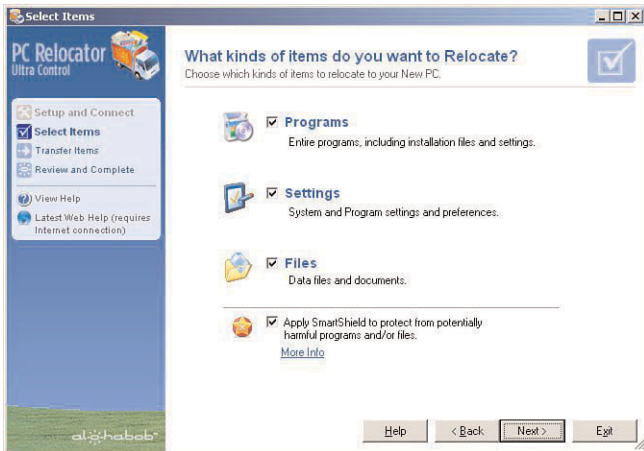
Select Items

PC Relocator
Ultra Control

Setup and Connect
Select Items
Transfer Items
Review and Complete

View Help
Latest Web Help (requires Internet connection)

What kinds of items do you want to Relocate?
Choose which kinds of items to relocate to your New PC.

Programs
Entire programs, including installation files and settings.

Settings
System and Program settings and preferences.

Files
Data files and documents.

Apply SmartShield to protect from potentially harmful programs and/or files.
More Info

alghabab

Help
< Back
Next >
Exit